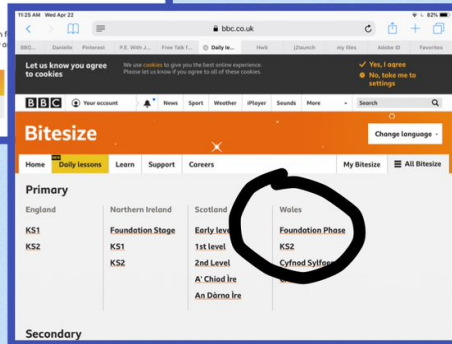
11:25 AM Wed Apr 22
82%
bbc.co.uk
BBC... Danielle Pinterest P.E. With J... Free Talk f... Daily le... Hwb j2launch my files Adobe ID Favorites

Let us know you agree to cookies
We use cookies to give you the best online experience. Please let us know if you agree to all of these cookies.
Yes, I agree
No, take me to settings

BBC Your account News Sport Weather iPlayer Sounds More Search

Bitesize
Change language

Home NEW Daily lessons Learn Support Careers My Bitesize All Bitesize

Primary

England
KS1
KS2

Northern Ireland
Foundation Stage
KS1
KS2

Scotland
Early level
1st level
2nd Level
A' Chiad Ìre
An Dàrna Ìre

Wales
Foundation Phase
KS2
Cyfnod Sylfae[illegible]

Secondary